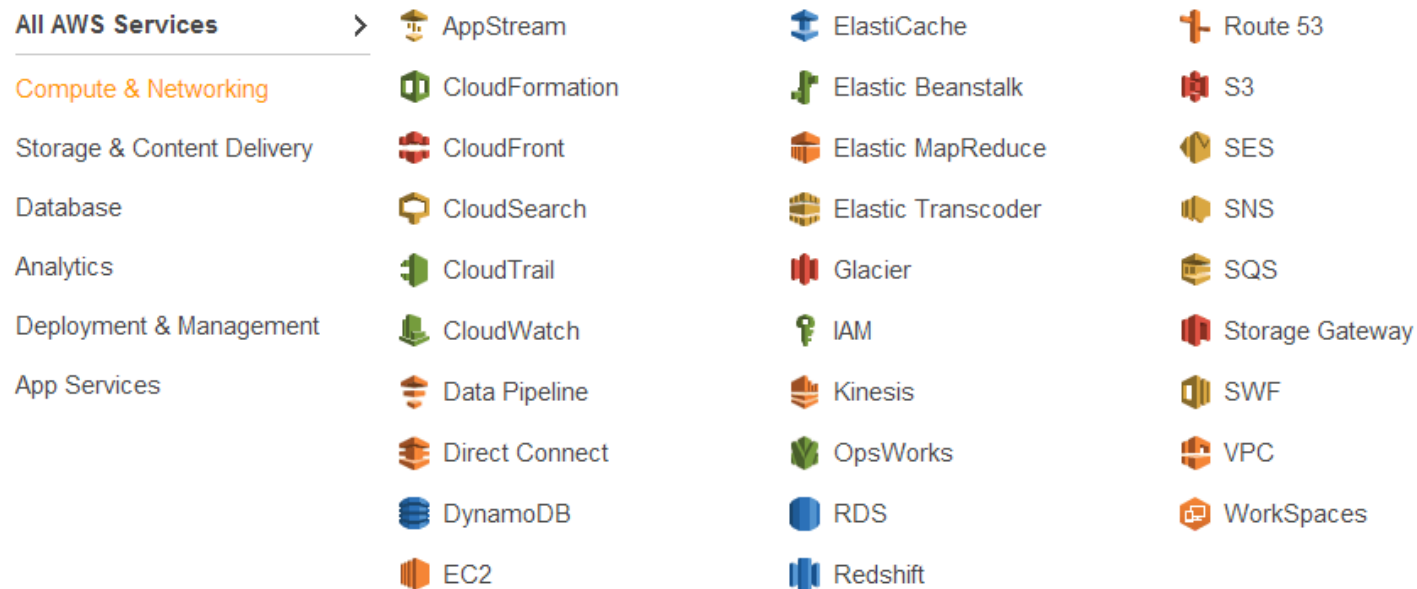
All AWS Services >

Compute & Networking

Storage & Content Delivery

Database

Analytics

Deployment & Management

App Services

AppStream

CloudFormation

CloudFront

CloudSearch

CloudTrail

CloudWatch

Data Pipeline

Direct Connect

DynamoDB

EC2

ElastiCache

Elastic Beanstalk

Elastic MapReduce

Elastic Transcoder

Glacier

IAM

Kinesis

OpsWorks

RDS

Redshift

Route 53

S3

SES

SNS

SQS

Storage Gateway

SWF

VPC

WorkSpaces